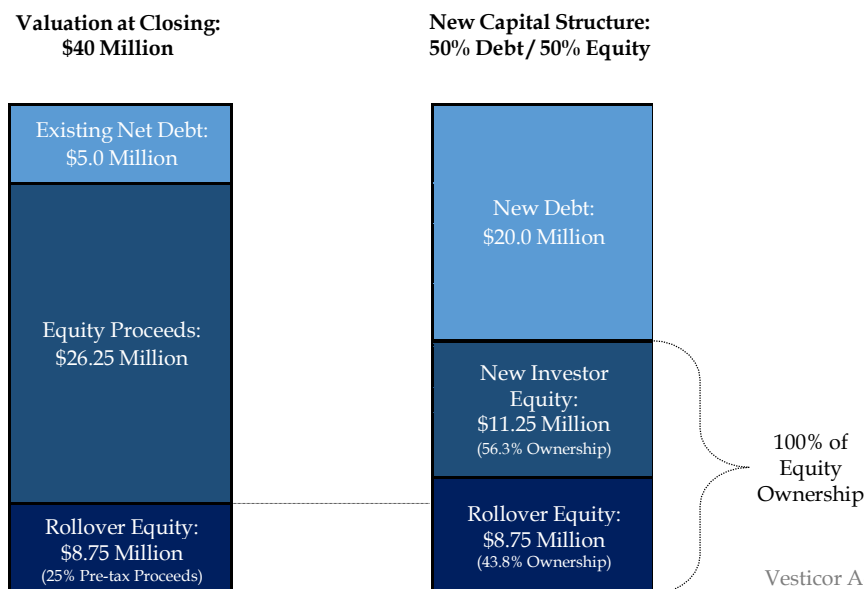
Valuation at Closing: $40 Million

Existing Net Debt: $5.0 Million

Equity Proceeds: $26.25 Million

Rollover Equity: $8.75 Million (25% Pre-tax Proceeds)

New Capital Structure: 50% Debt / 50% Equity

New Debt: $20.0 Million

New Investor Equity: $11.25 Million (56.3% Ownership)

Rollover Equity: $8.75 Million (43.8% Ownership)

100% of Equity Ownership

Vesticor A